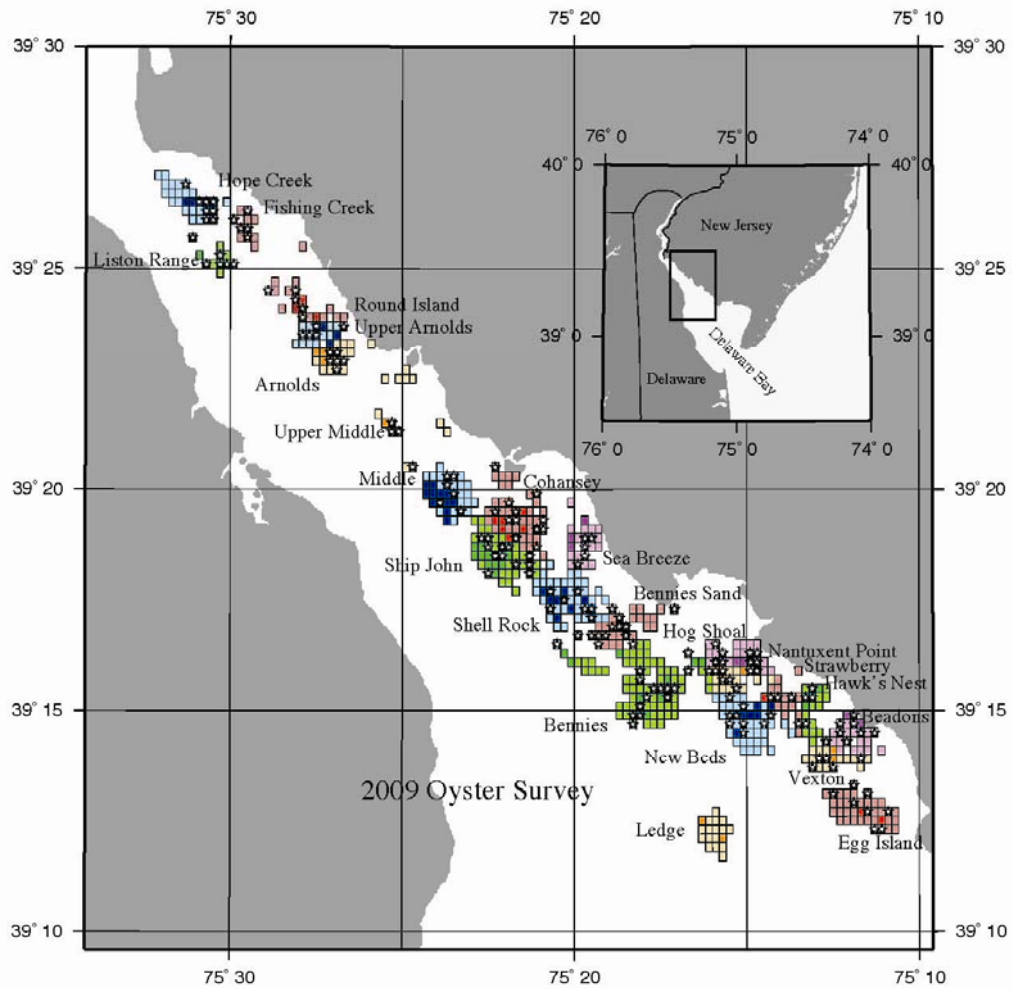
75° 30
75° 20
75° 10

39° 30
39° 25
39° 20
39° 15
39° 10

39° 30
39° 25
39° 20
39° 15
39° 10

76° 0
75° 0
74° 0
40° 0
40° 0
39° 0
39° 0
76° 0
75° 0
74° 0

New Jersey
Delaware
Delaware Bay

Hope Creek
Fishing Creek
Liston Range
Round Island
Upper Arnolds
Arnolds
Upper Middle
Middle
Cohansey
Ship John
Sea Breeze
Bennies Sand
Shell Rock
Hog Shoal
Nantuxent Point
Strawberry
Hawk's Nest
Beadons
Bennies
New Beds
Vexton
Ledge
Egg Island

2009 Oyster Survey

75° 30
75° 20
75° 10